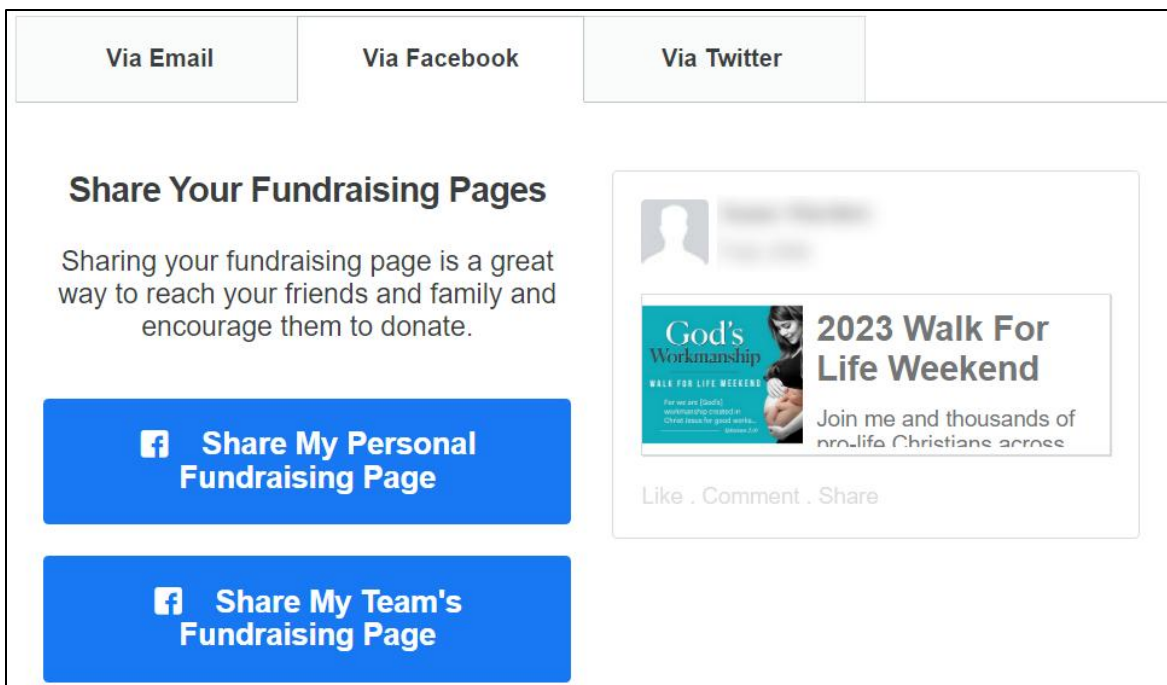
Via Email | Via Facebook | Via Twitter

Share Your Fundraising Pages

Sharing your fundraising page is a great way to reach your friends and family and encourage them to donate.

Share My Personal Fundraising Page

Share My Team's Fundraising Page

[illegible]
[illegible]

God's Workmanship
WALK FOR LIFE WEEKEND
For we are [God's] workmanship created in Christ Jesus for good works...
Ephesians 2:10

2023 Walk For Life Weekend

Join me and thousands of pro-life Christians across

Like . Comment . Share